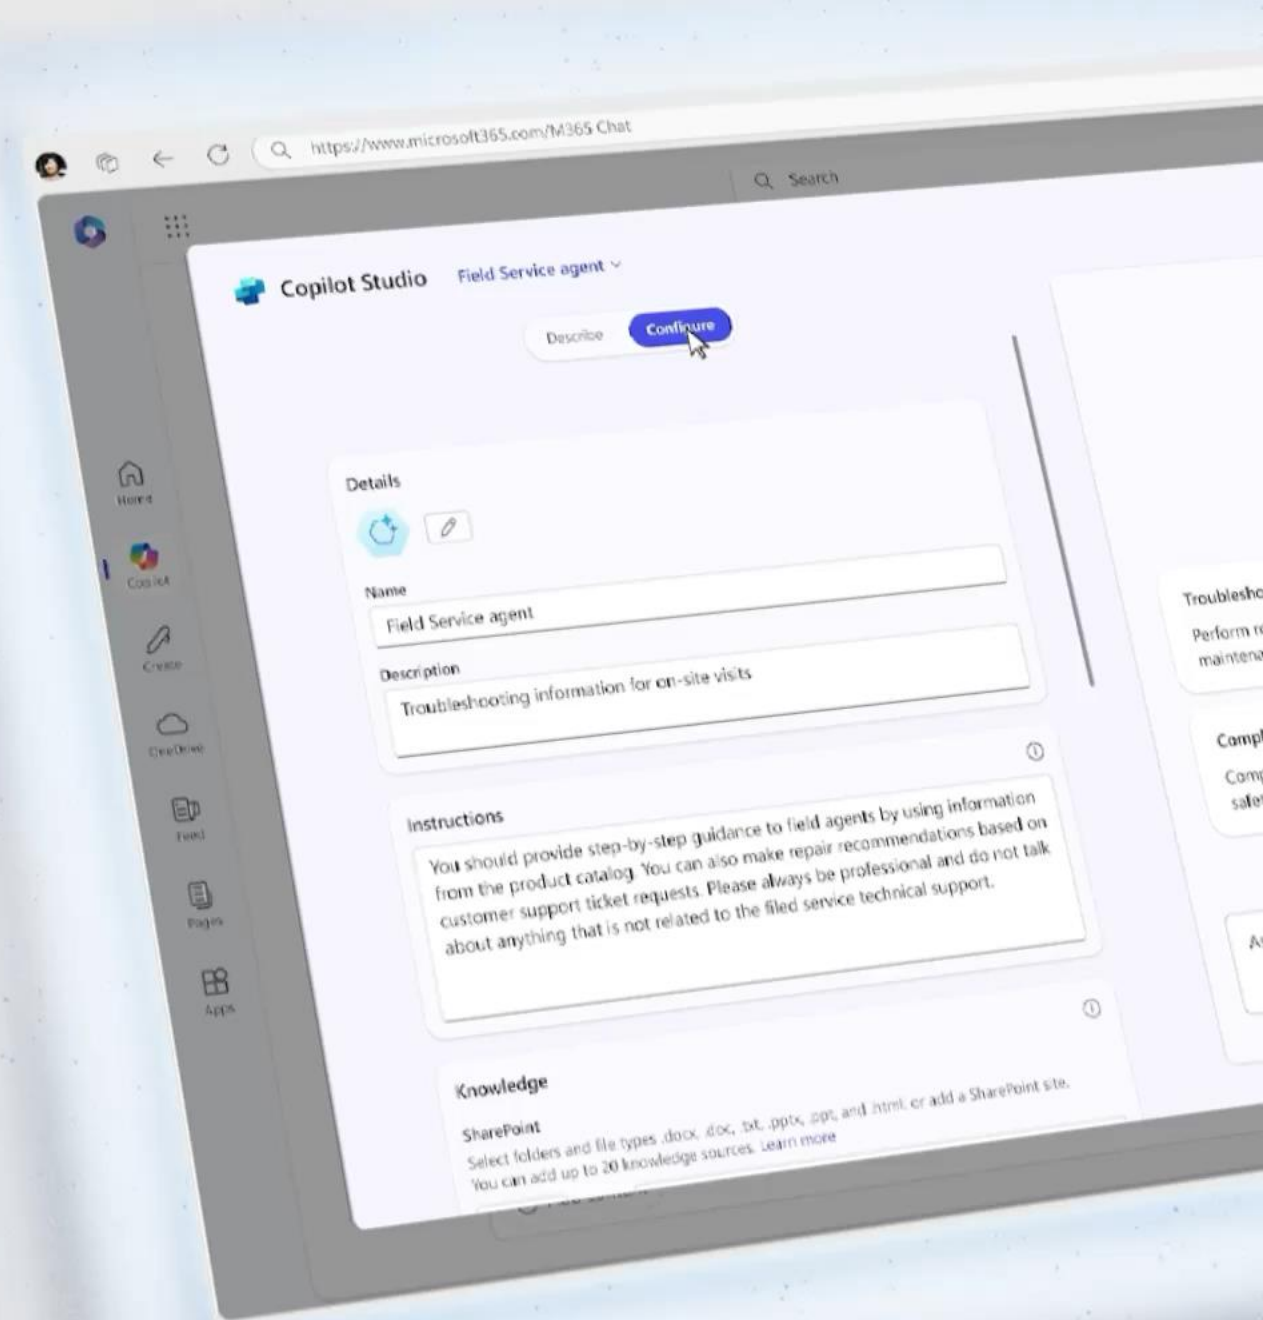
https://www.microsoft365.com/M365 Chat

Search

Home

Copilot

Create

OneDrive

Feed

Pages

Apps

Copilot Studio Field Service agent

Describe Configure

Details

Name

Field Service agent

Description

Troubleshooting information for on-site visits

Instructions

You should provide step-by-step guidance to field agents by using information from the product catalog. You can also make repair recommendations based on customer support ticket requests. Please always be professional and do not talk about anything that is not related to the filed service technical support.

Knowledge

SharePoint

Select folders and file types .docx, .doc, .txt, .pptx, .ppt, and .html, or add a SharePoint site. You can add up to 20 knowledge sources. Learn more

Troublesho

Perform r maintena

Compl

Com safe

A